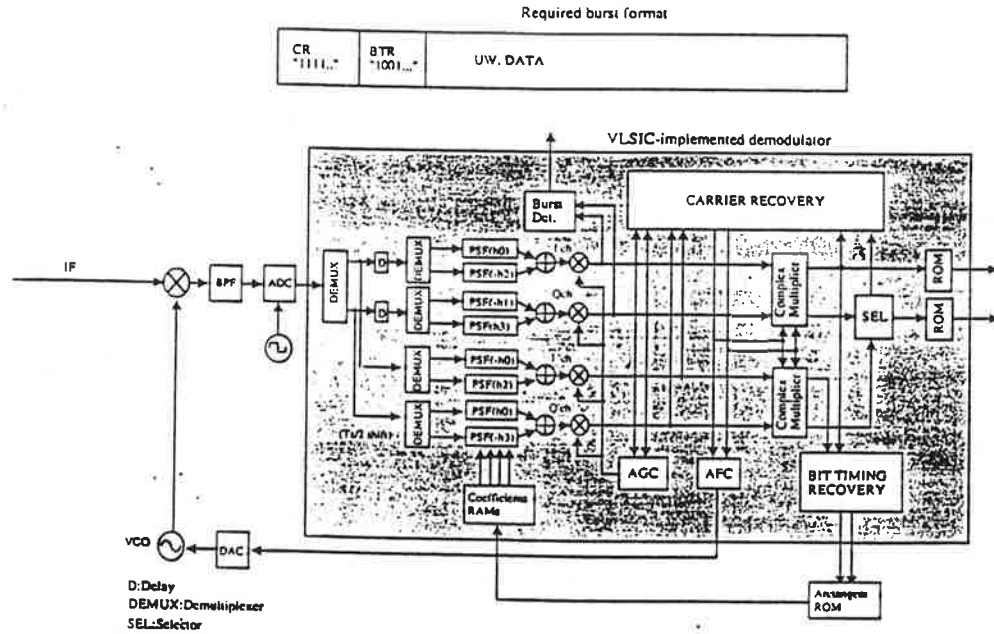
Required burst format

CR "1111..."
BTR "1001..."
UW. DATA

VLSIC-implemented demodulator

Burst Det.

CARRIER RECOVERY

IF

BPF

ADC

DEMUX

D

DEMUX

PSF(h0)

PSF(-h2)

I'ch

D

DEMUX

PSF(-h1)

PSF(h3)

Q'ch

DEMUX

PSF(-h0)

PSF(h2)

I"ch

DEMUX

PSF(h0)

PSF(-h3)

Q"ch

(Ts/2 shift)

Complex Multiplier

Complex Multiplier

SEL

ROM

ROM

AGC

AFC

BIT TIMING RECOVERY

Coefficient RAMs

VCO

DAC

Arctangent ROM

D:Delay
DEMUX:Demultiplexer
SEL:Selector